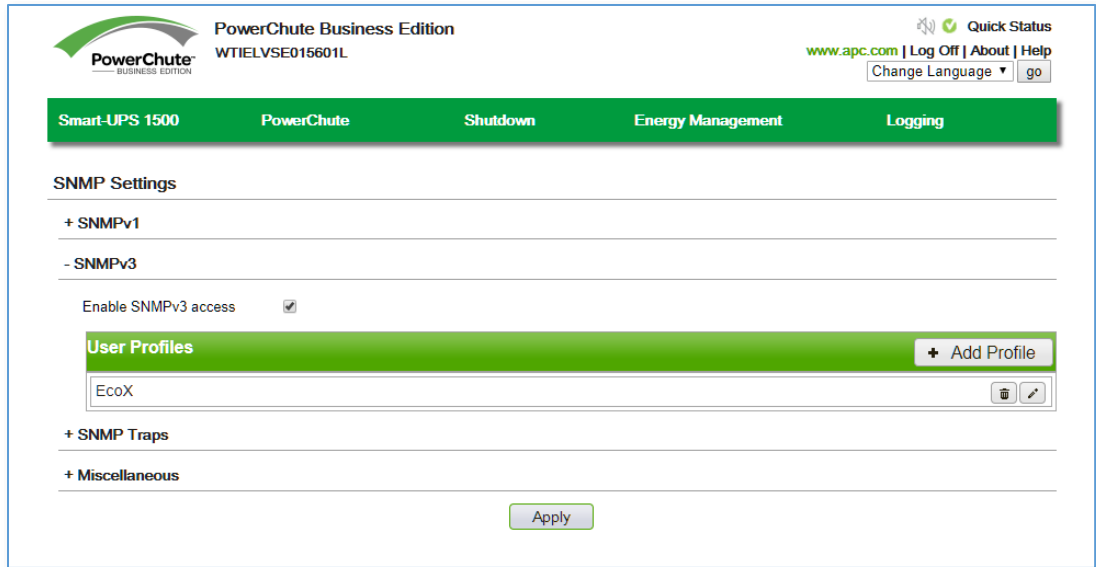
PowerChute™
BUSINESS EDITION

PowerChute Business Edition
WTIELVSE015601L

Quick Status
www.apc.com | Log Off | About | Help
Change Language ▼ go

Smart-UPS 1500 PowerChute Shutdown Energy Management Logging

SNMP Settings

+ SNMPv1

- SNMPv3

Enable SNMPv3 access

User Profiles

+ Add Profile

EcoX

+ SNMP Traps

+ Miscellaneous

Apply